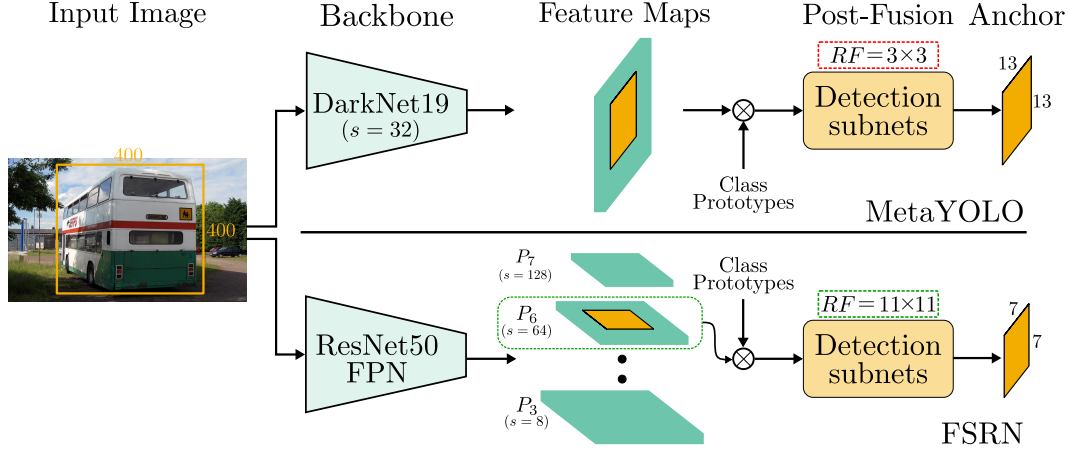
Input Image

Backbone

Feature Maps

Post-Fusion Anchor

400

400

DarkNet19
$(s = 32)$

$RF = 3\times3$

13

13

Detection subnets

Class Prototypes

MetaYOLO

$P_7$
$(s = 128)$

$P_6$
$(s = 64)$

$P_3$
$(s = 8)$

Class Prototypes

ResNet50 FPN

$RF = 11\times11$

7

7

Detection subnets

FSRN